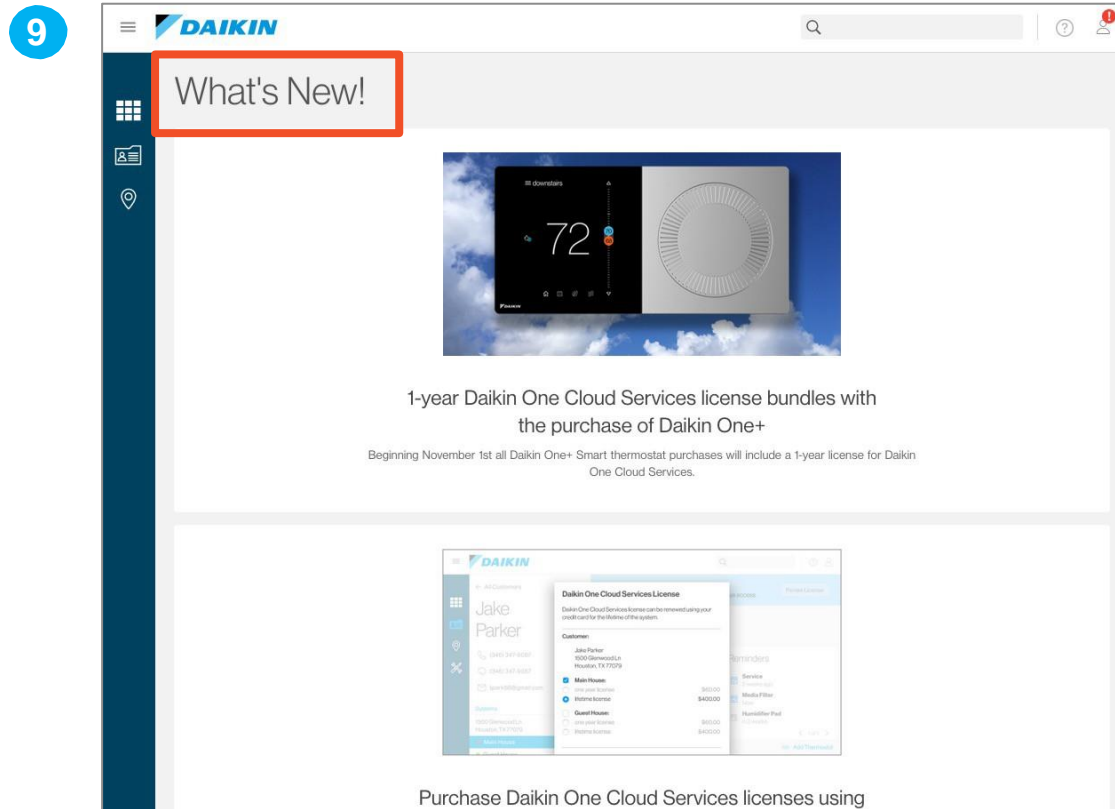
9

DAIKIN

What's New!

downstairs

72

1-year Daikin One Cloud Services license bundles with the purchase of Daikin One+

Beginning November 1st all Daikin One+ Smart thermostat purchases will include a 1-year license for Daikin One Cloud Services.

DAIKIN

Jake Parker

Daikin One Cloud Services License

Customer:

Jake Parker
1500 Glenwood Ln
Houston, TX 77079

Main House:

Guest House:

Reminders

Service

Media Filter

Humidifier Pad

Purchase Daikin One Cloud Services licenses using